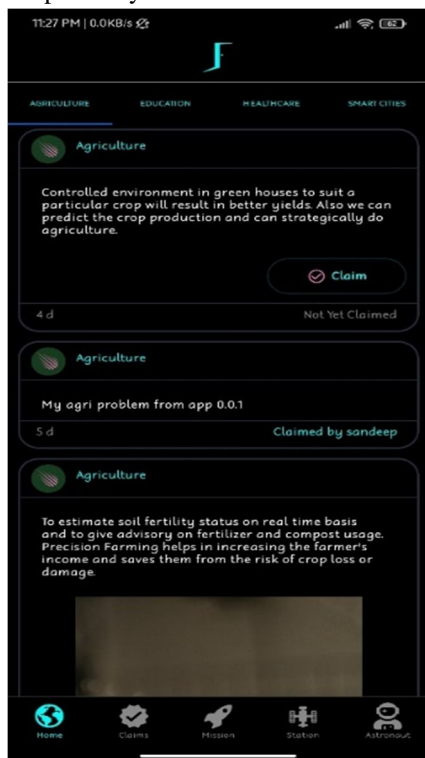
11:27 PM | 0.0KB/s 62

AGRICULTURE EDUCATION HEALTHCARE SMART CITIES

Agriculture

Controlled environment in green houses to suit a particular crop will result in better yields. Also we can predict the crop production and can strategically do agriculture.

Claim

4 d Not Yet Claimed

Agriculture

My agri problem from app 0.0.1

5 d Claimed by sandeep

Agriculture

To estimate soil fertility status on real time basis and to give advisory on fertilizer and compost usage. Precision Farming helps in increasing the farmer's income and saves them from the risk of crop loss or damage.

Home Claims Mission Station Astronaut